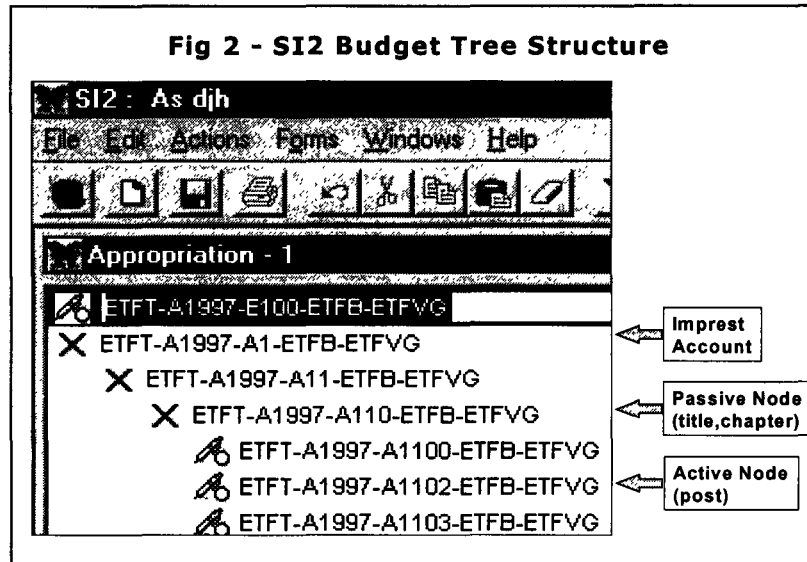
Fig 2 - SI2 Budget Tree Structure

SI2 : As djh

File Edit Actions Forms Windows Help

Appropriation - 1

ETFT-A1997-E100-ETFB-ETFVG

ETFT-A1997-A1-ETFB-ETFVG

ETFT-A1997-A11-ETFB-ETFVG

ETFT-A1997-A110-ETFB-ETFVG

ETFT-A1997-A1100-ETFB-ETFVG

ETFT-A1997-A1102-ETFB-ETFVG

ETFT-A1997-A1103-ETFB-ETFVG

Imprest Account

Passive Node (title,chapter)

Active Node (post)